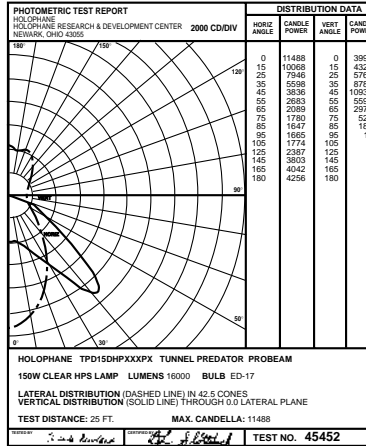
PHOTOMETRIC TEST REPORT
HOLOPHANE
HOLOPHANE RESEARCH & DEVELOPMENT CENTER
NEWARK, OHIO 43055

2000 CD/DIV

DISTRIBUTION DATA

| HORIZ ANGLE | CANDLE POWER | VERT ANGLE | CANDLE POWER |
|---|---|---|---|
| 0 | 11488 | 0 | 395 |
| 15 | 10068 | 15 | 432 |
| 25 | 7946 | 25 | 576 |
| 35 | 5598 | 35 | 878 |
| 45 | 3836 | 45 | 1093 |
| 55 | 2683 | 55 | 559 |
| 65 | 2089 | 65 | 297 |
| 75 | 1780 | 75 | 52 |
| 85 | 1647 | 85 | 18 |
| 95 | 1665 | 95 | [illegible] |
| 105 | 1774 | 105 | |
| 125 | 2387 | 125 | |
| 145 | 3803 | 145 | |
| 165 | 4042 | 165 | |
| 180 | 4256 | 180 | |

180° 150° 120° 90° 60° 50° 30° 0°

HOLOPHANE TPD15DHPXXXPX TUNNEL PREDATOR PROBEAM

150W CLEAR HPS LAMP LUMENS 16000 BULB ED-17

LATERAL DISTRIBUTION (DASHED LINE) IN 42.5 CONES
VERTICAL DISTRIBUTION (SOLID LINE) THROUGH 0.0 LATERAL PLANE

TEST DISTANCE: 25 FT. MAX. CANDELLA: 11488

TESTED BY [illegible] CERTIFIED BY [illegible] TEST NO. 45452